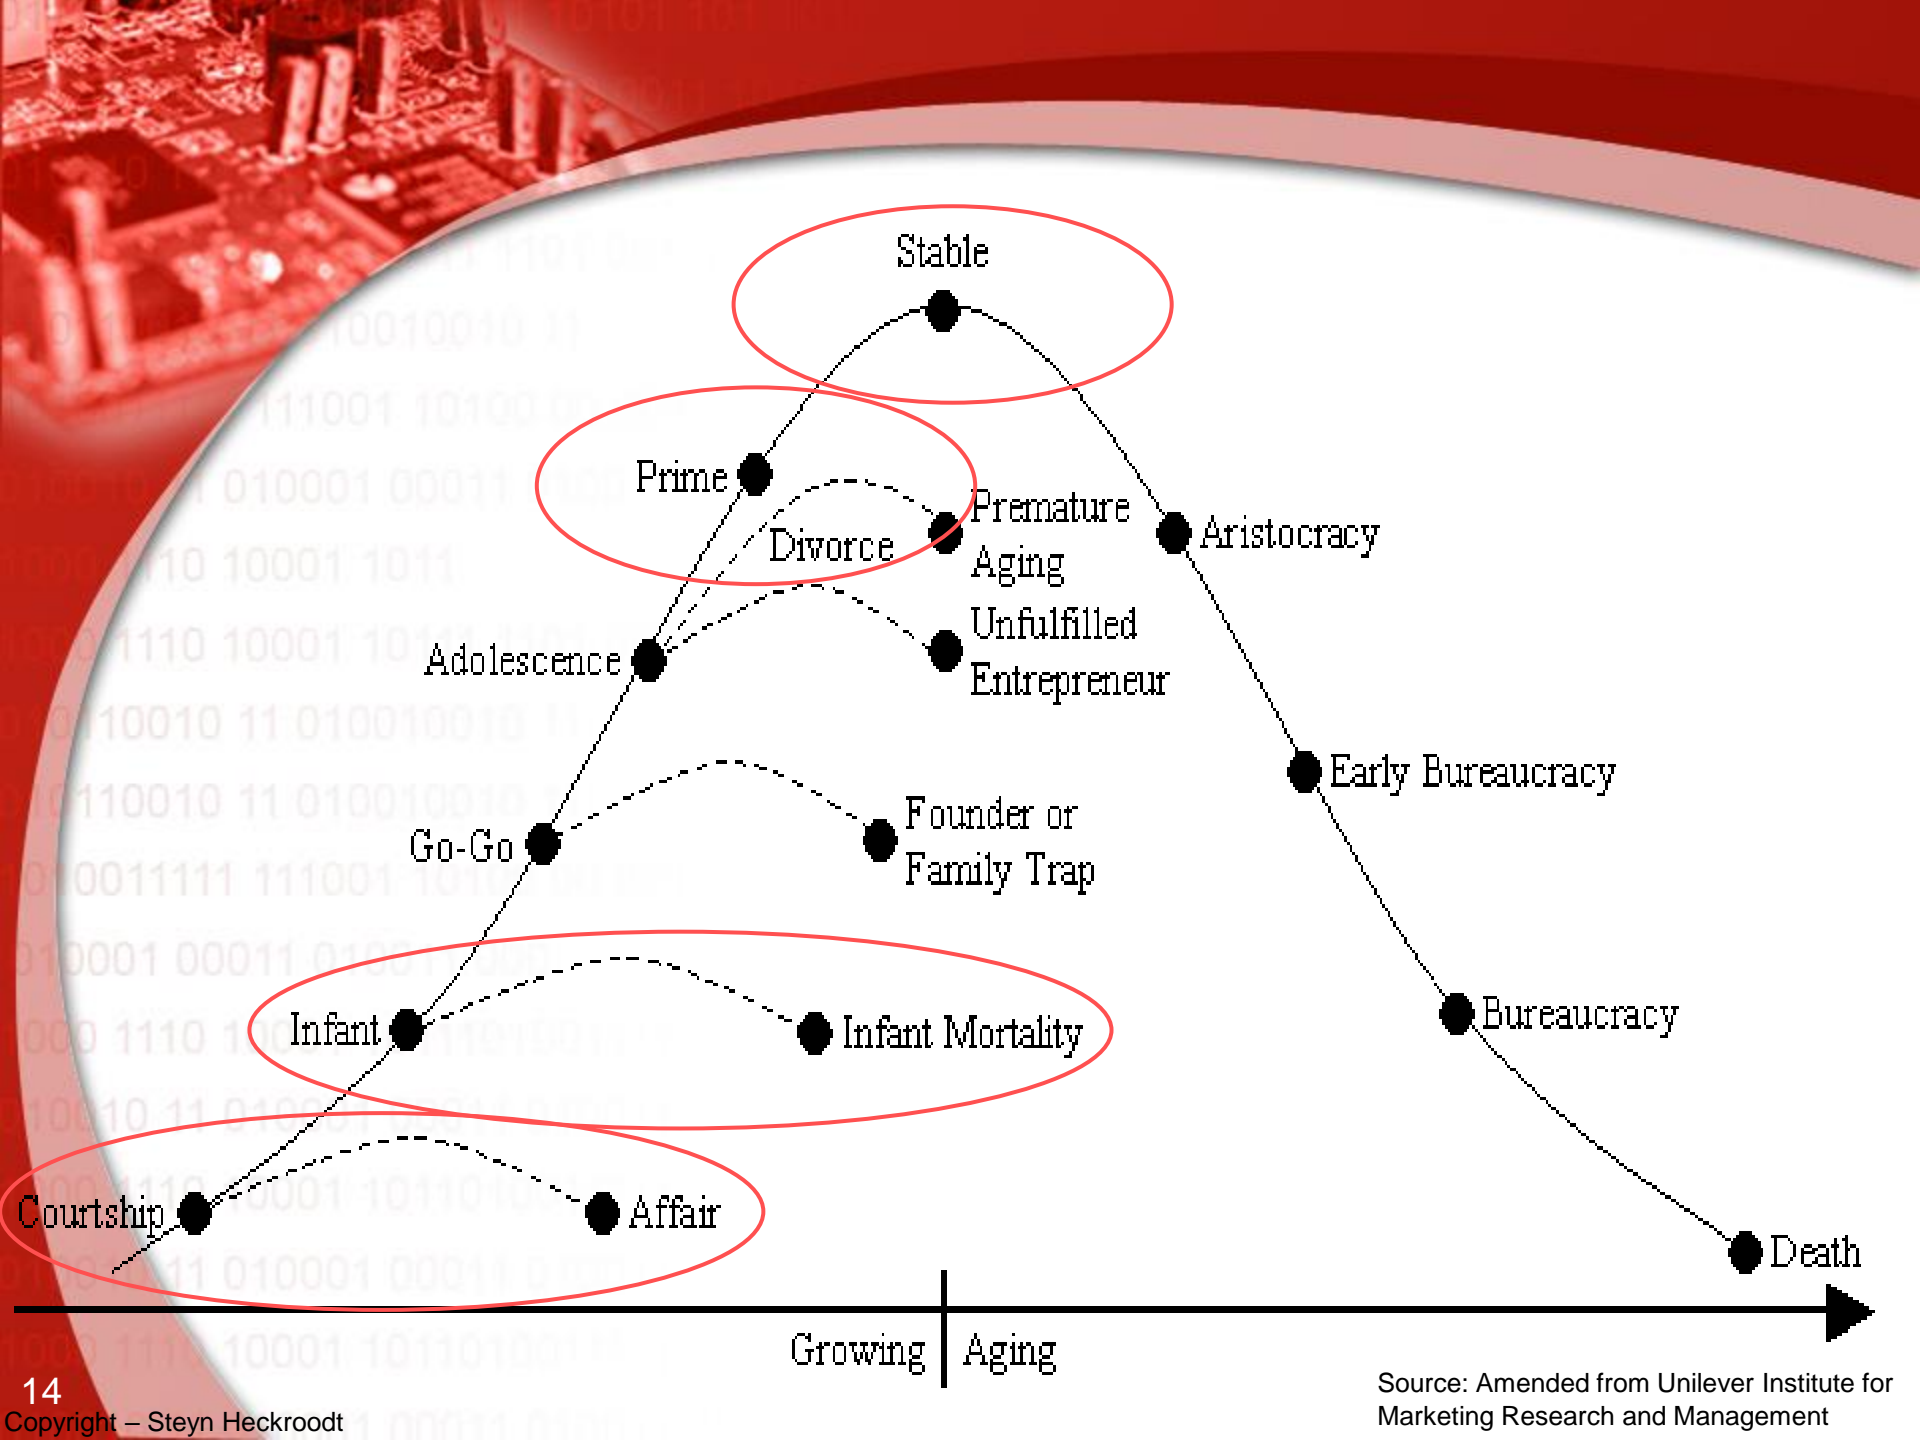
Stable

Prime

Divorce

Premature Aging

Aristocracy

Unfulfilled Entrepreneur

Adolescence

Early Bureaucracy

Founder or Family Trap

Go-Go

Infant

Infant Mortality

Bureaucracy

Courtship

Affair

Death

Growing | Aging

14
Copyright – Steyn Heckroodt

Source: Amended from Unilever Institute for Marketing Research and Management